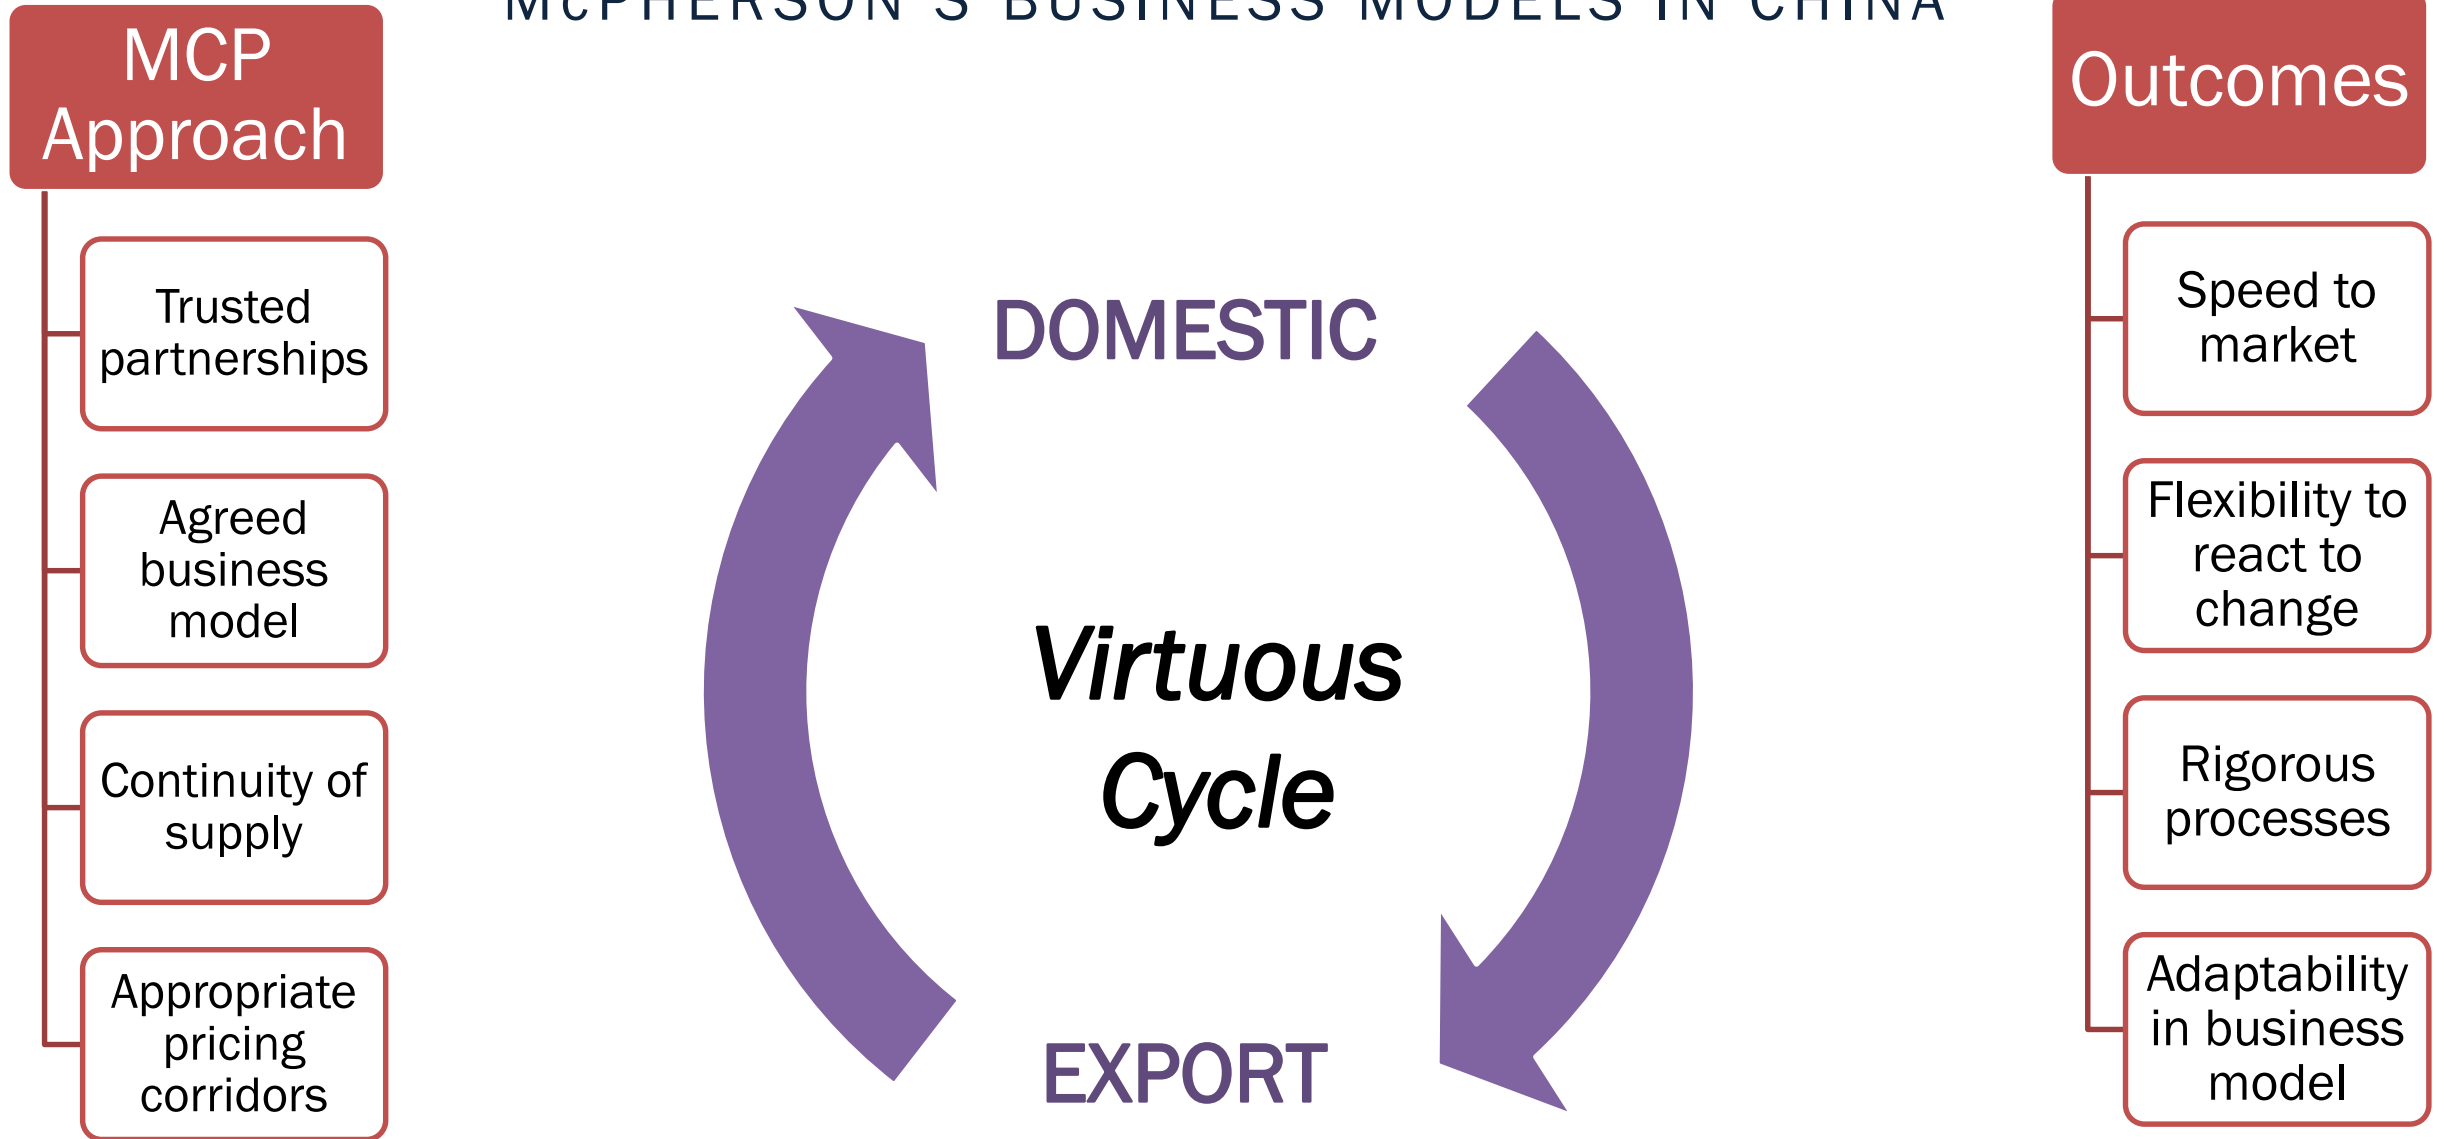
MCPHERSON'S BUSINESS MODELS IN CHINA

MCP Approach

Trusted partnerships

Agreed business model

Continuity of supply

Appropriate pricing corridors

DOMESTIC

Virtuous Cycle

EXPORT

Outcomes

Speed to market

Flexibility to react to change

Rigorous processes

Adaptability in business model